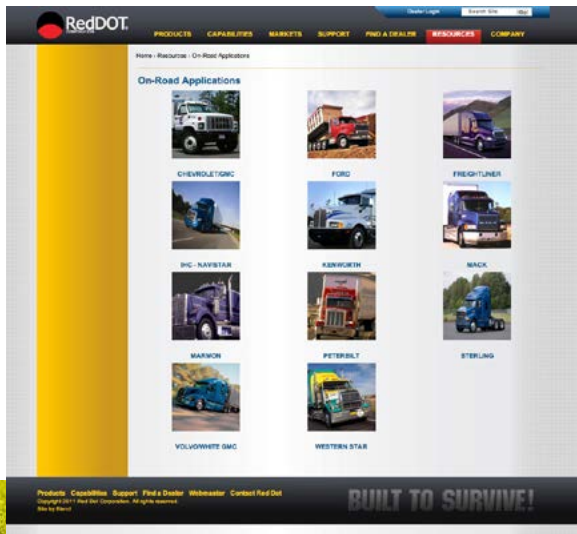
RedDOT.

Dealer Login Search Site

PRODUCTS CAPABILITIES MARKETS SUPPORT FIND A DEALER RESOURCES COMPANY

Home › Resources › On-Road Applications

On-Road Applications

CHEVROLET/GMC

FORD

FREIGHTLINER

IHC - NAVISTAR

KENWORTH

MACK

MARMON

PETERBILT

STERLING

VOLVO/WHITE GMC

WESTERN STAR

Products Capabilities Support Find a Dealer Webmaster Contact Red Dot
Copyright 2011 Red Dot Corporation. All rights reserved.
Site by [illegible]

BUILT TO SURVIVE!